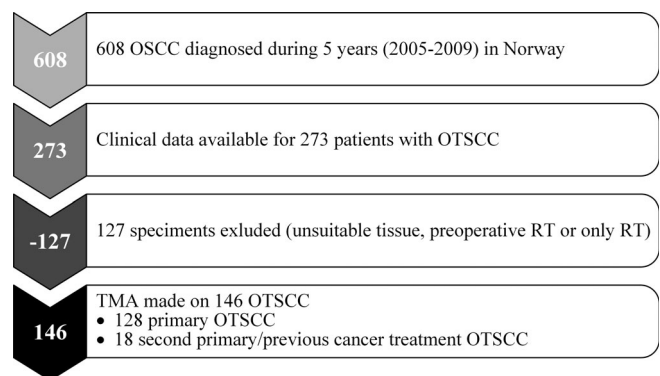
608

608 OSCC diagnosed during 5 years (2005-2009) in Norway

273

Clinical data available for 273 patients with OTSCC

-127

127 speciments exluded (unsuitable tissue, preoperative RT or only RT)

146

TMA made on 146 OTSCC
• 128 primary OTSCC
• 18 second primary/previous cancer treatment OTSCC